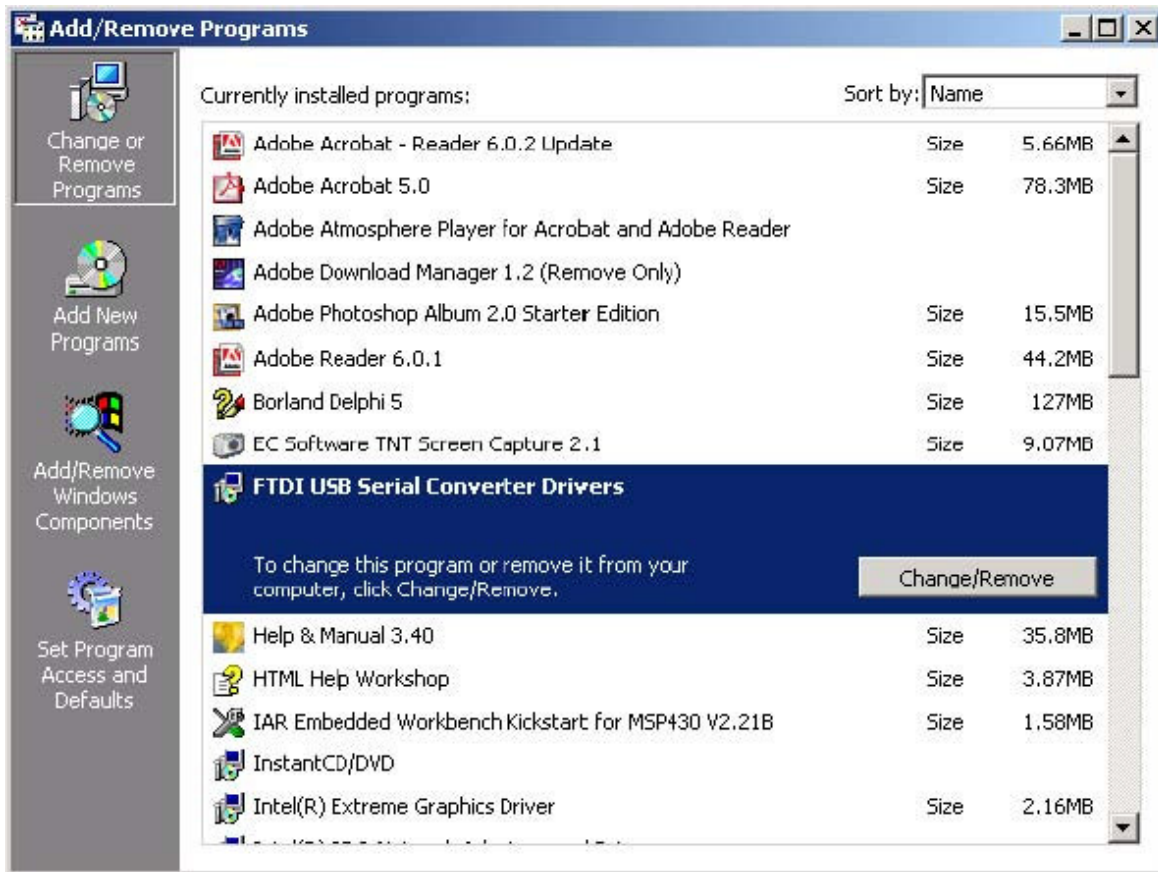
Add/Remove Programs

Change or Remove Programs

Add New Programs

Add/Remove Windows Components

Set Program Access and Defaults

Currently installed programs:

Sort by: Name

| | | |
|---|---|---|
| Adobe Acrobat - Reader 6.0.2 Update | Size | 5.66MB |
| Adobe Acrobat 5.0 | Size | 78.3MB |
| Adobe Atmosphere Player for Acrobat and Adobe Reader | | |
| Adobe Download Manager 1.2 (Remove Only) | | |
| Adobe Photoshop Album 2.0 Starter Edition | Size | 15.5MB |
| Adobe Reader 6.0.1 | Size | 44.2MB |
| Borland Delphi 5 | Size | 127MB |
| EC Software TNT Screen Capture 2.1 | Size | 9.07MB |

FTDI USB Serial Converter Drivers

To change this program or remove it from your computer, click Change/Remove.

Change/Remove

| | | |
|---|---|---|
| Help & Manual 3.40 | Size | 35.8MB |
| HTML Help Workshop | Size | 3.87MB |
| IAR Embedded Workbench Kickstart for MSP430 V2.21B | Size | 1.58MB |
| InstantCD/DVD | | |
| Intel(R) Extreme Graphics Driver | Size | 2.16MB |

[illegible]